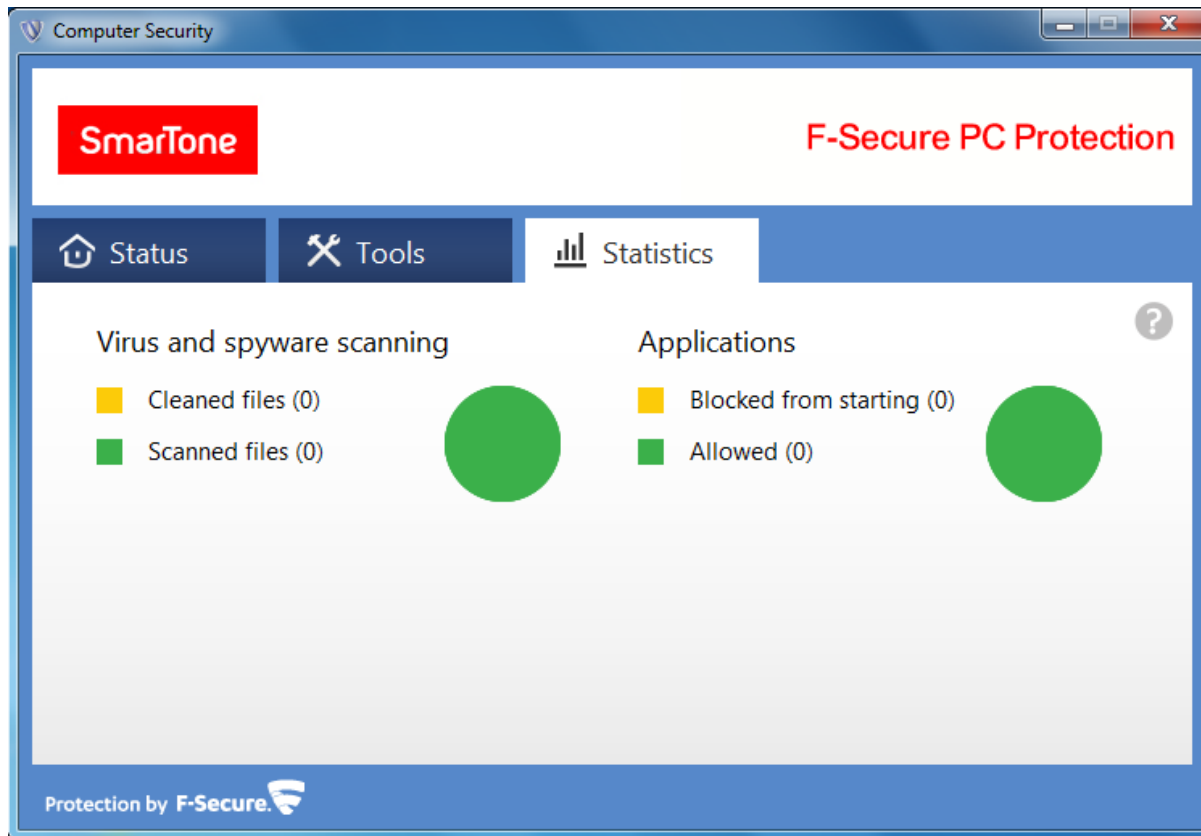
Computer Security

SmarTone

F-Secure PC Protection

Status

Tools

Statistics

?

Virus and spyware scanning

Cleaned files (0)

Scanned files (0)

Applications

Blocked from starting (0)

Allowed (0)

Protection by F-Secure.